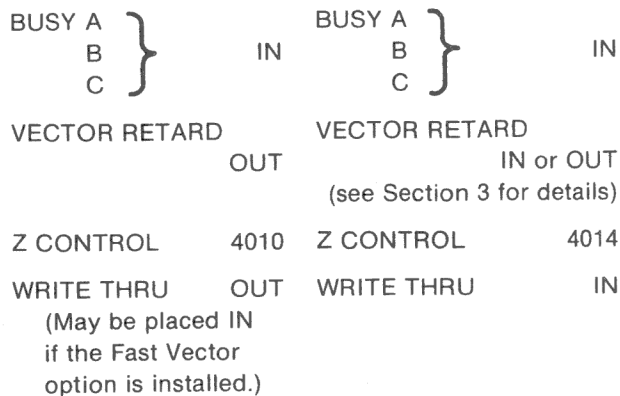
BUSY A
B
C
IN

VECTOR RETARD
OUT

Z CONTROL 4010

WRITE THRU OUT
(May be placed IN if the Fast Vector option is installed.)

BUSY A
B
C
IN

VECTOR RETARD
IN or OUT
(see Section 3 for details)

Z CONTROL 4014

WRITE THRU IN